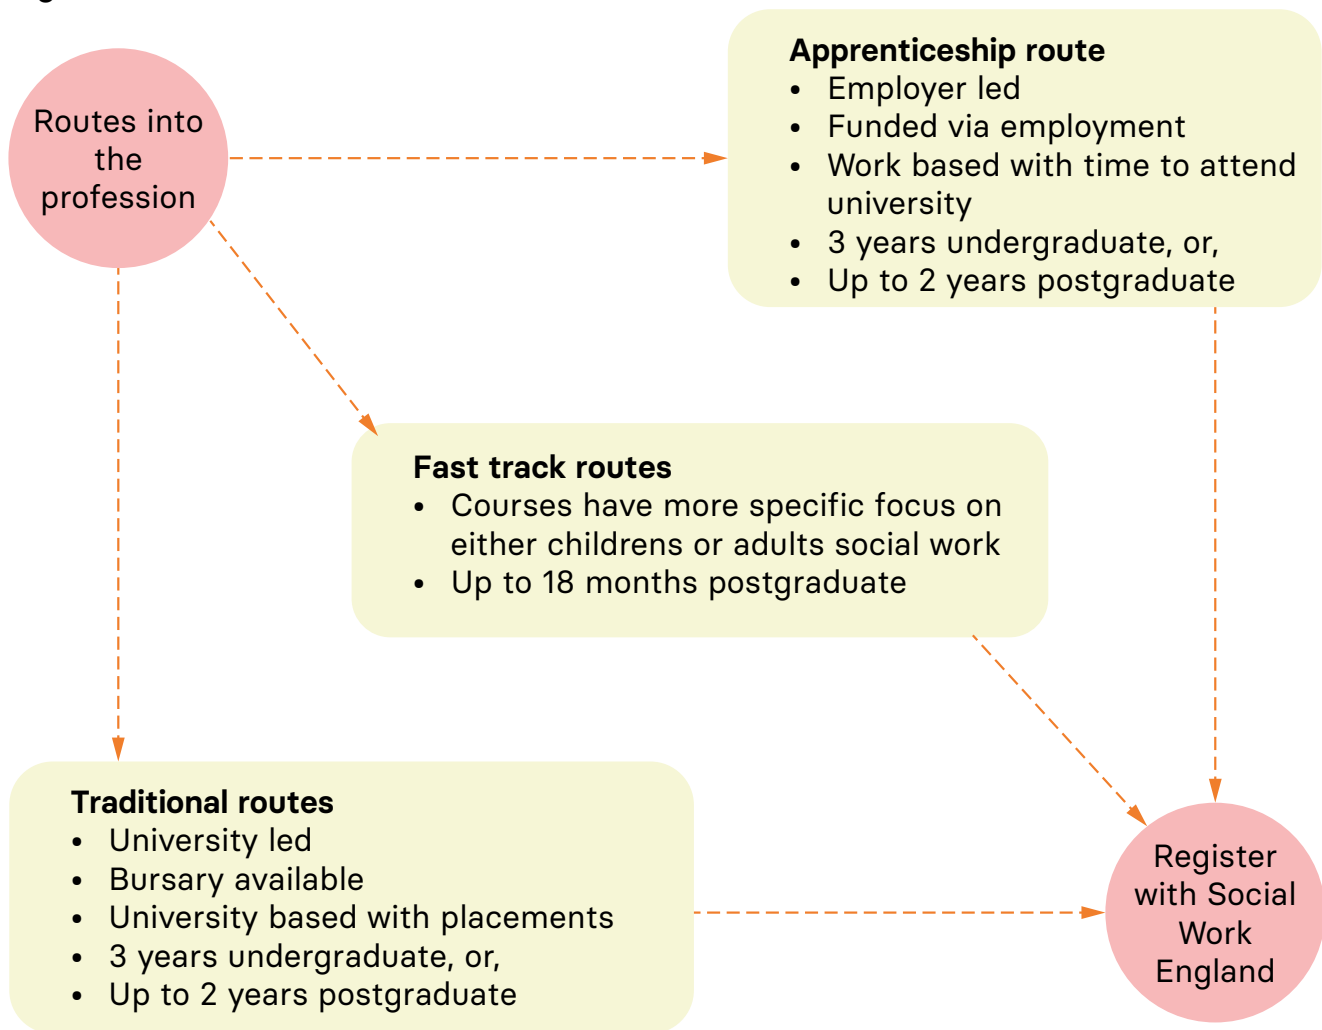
Routes into the profession

**Apprenticeship route**
- Employer led
- Funded via employment
- Work based with time to attend university
- 3 years undergraduate, or,
- Up to 2 years postgraduate

**Fast track routes**
- Courses have more specific focus on either childrens or adults social work
- Up to 18 months postgraduate

**Traditional routes**
- University led
- Bursary available
- University based with placements
- 3 years undergraduate, or,
- Up to 2 years postgraduate

Register with Social Work England